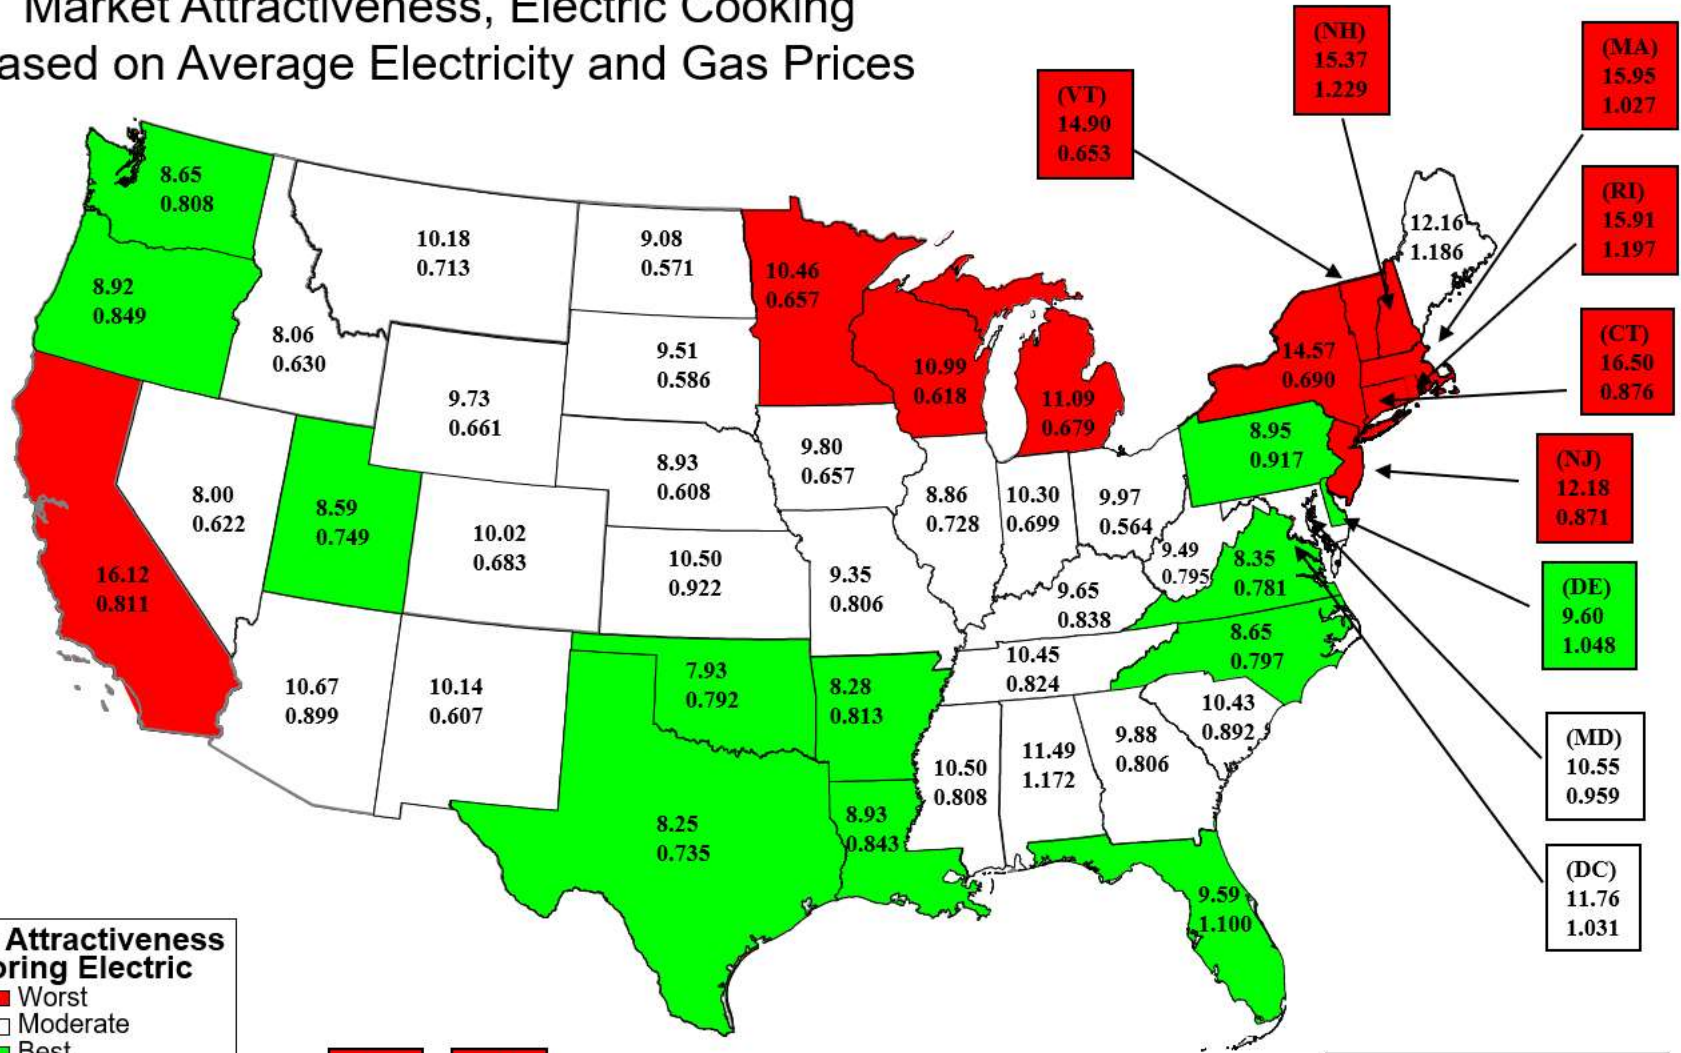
Market Attractiveness, Electric Cooking
ased on Average Electricity and Gas Prices

(VT)
14.90
0.653

(NH)
15.37
1.229

(MA)
15.95
1.027

(RI)
15.91
1.197

(CT)
16.50
0.876

(NJ)
12.18
0.871

(DE)
9.60
1.048

(MD)
10.55
0.959

(DC)
11.76
1.031

8.65
0.808

8.92
0.849

16.12
0.811

8.06
0.630

8.00
0.622

10.18
0.713

9.73
0.661

8.59
0.749

10.67
0.899

10.02
0.683

10.14
0.607

9.08
0.571

9.51
0.586

8.93
0.608

10.50
0.922

7.93
0.792

8.25
0.735

10.46
0.657

9.80
0.657

9.35
0.806

8.28
0.813

8.93
0.843

10.99
0.618

8.86
0.728

10.50
0.808

11.09
0.679

10.30
0.699

9.65
0.838

10.45
0.824

11.49
1.172

9.97
0.564

9.88
0.806

9.59
1.100

9.49
0.795

8.35
0.781

8.65
0.797

10.43
0.892

8.95
0.917

14.57
0.690

12.16
1.186

Attractiveness
oring Electric
Worst
Moderate
Best